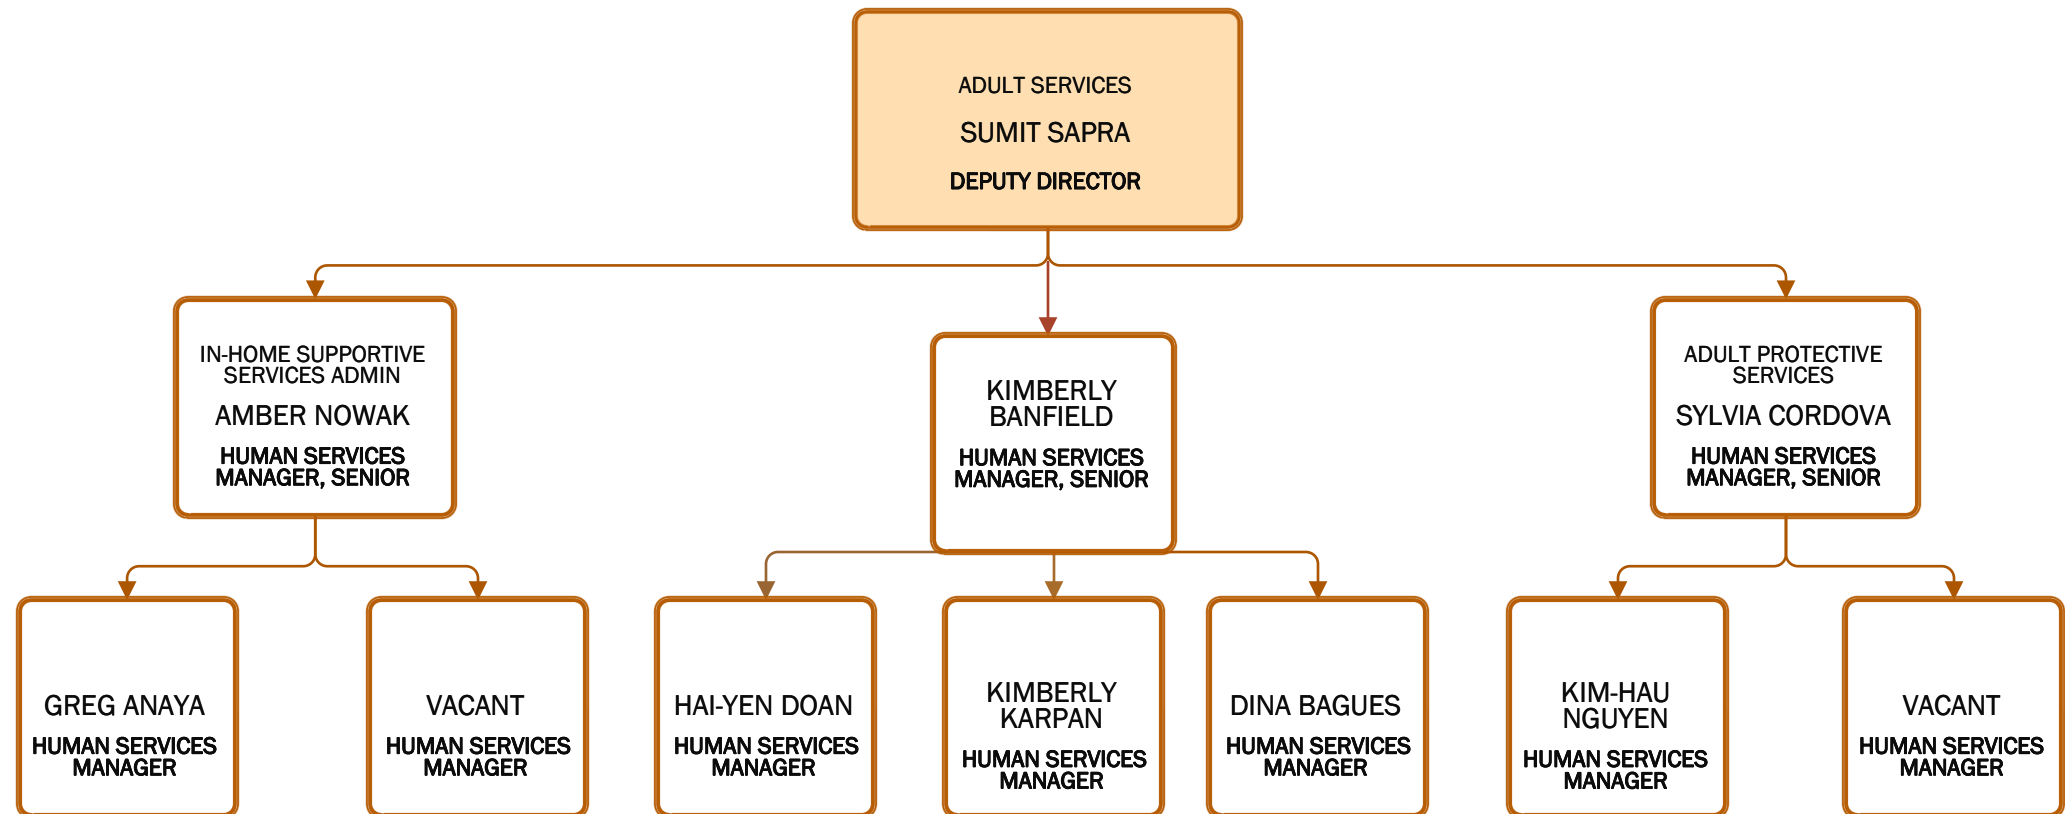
ADULT SERVICES
SUMIT SAPRA
DEPUTY DIRECTOR

IN-HOME SUPPORTIVE SERVICES ADMIN
AMBER NOWAK
HUMAN SERVICES MANAGER, SENIOR

KIMBERLY BANFIELD
HUMAN SERVICES MANAGER, SENIOR

ADULT PROTECTIVE SERVICES
SYLVIA CORDOVA
HUMAN SERVICES MANAGER, SENIOR

GREG ANAYA
HUMAN SERVICES MANAGER

VACANT
HUMAN SERVICES MANAGER

HAI-YEN DOAN
HUMAN SERVICES MANAGER

KIMBERLY KARPAN
HUMAN SERVICES MANAGER

DINA BAGUES
HUMAN SERVICES MANAGER

KIM-HAU NGUYEN
HUMAN SERVICES MANAGER

VACANT
HUMAN SERVICES MANAGER